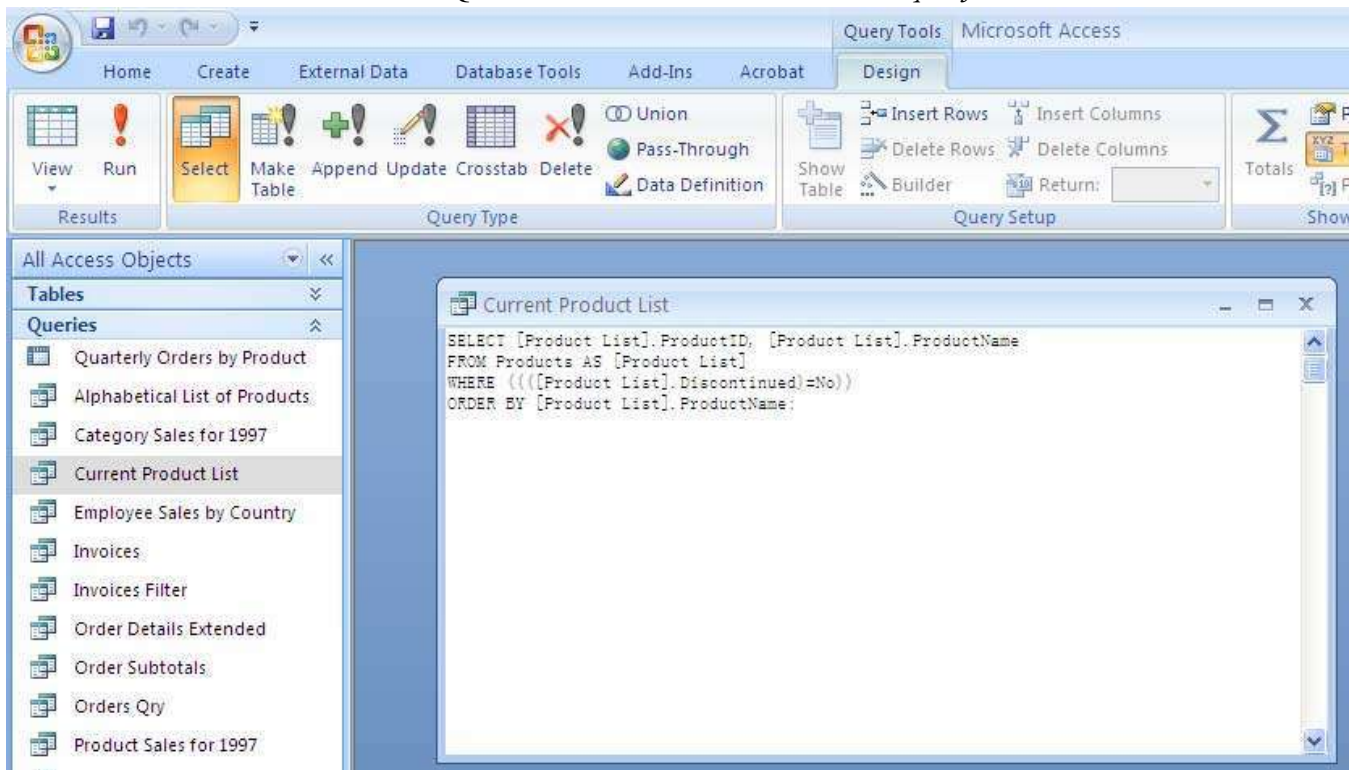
Query Tools Microsoft Access

Home Create External Data Database Tools Add-Ins Acrobat Design

View Run
Results

Select Make Table Append Update Crosstab Delete Union Pass-Through Data Definition
Query Type

Show Table Insert Rows Delete Rows Builder Insert Columns Delete Columns Return:
Query Setup

Totals
Show

All Access Objects
Tables
Queries
Quarterly Orders by Product
Alphabetical List of Products
Category Sales for 1997
Current Product List
Employee Sales by Country
Invoices
Invoices Filter
Order Details Extended
Order Subtotals
Orders Qry
Product Sales for 1997

Current Product List

SELECT [Product List].ProductID, [Product List].ProductName
FROM Products AS [Product List]
WHERE ((([Product List].Discontinued)=No))
ORDER BY [Product List].ProductName;